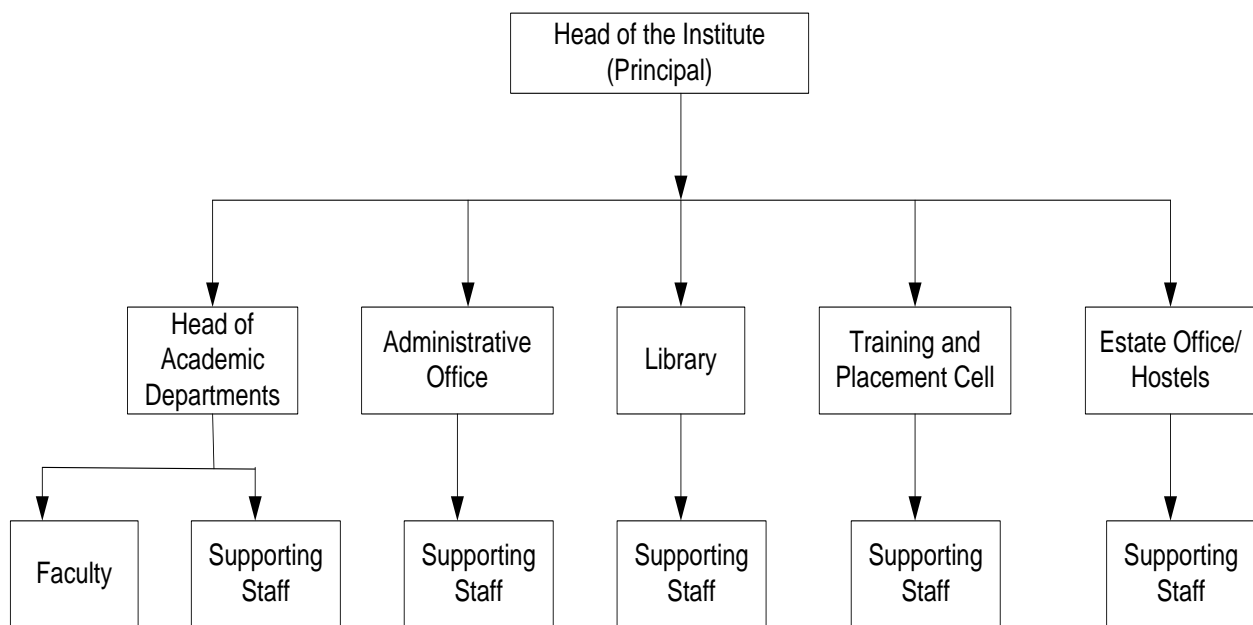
Head of the Institute (Principal)

Head of Academic Departments

Administrative Office

Library

Training and Placement Cell

Estate Office/ Hostels

Faculty

Supporting Staff

Supporting Staff

Supporting Staff

Supporting Staff

Supporting Staff